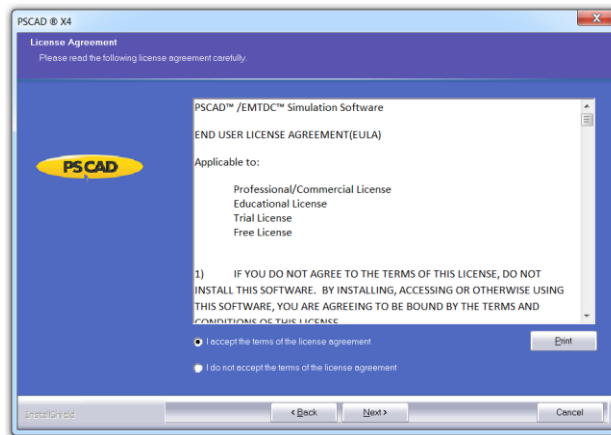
PSCAD ® X4

License Agreement
Please read the following license agreement carefully.

PSCAD

PSCAD™ /EMTDC™ Simulation Software

END USER LICENSE AGREEMENT(EULA)

Applicable to:

Professional/Commercial License
Educational License
Trial License
Free License

1) IF YOU DO NOT AGREE TO THE TERMS OF THIS LICENSE, DO NOT INSTALL THIS SOFTWARE. BY INSTALLING, ACCESSING OR OTHERWISE USING THIS SOFTWARE, YOU ARE AGREEING TO BE BOUND BY THE TERMS AND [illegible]

I accept the terms of the license agreement

Print

I do not accept the terms of the license agreement

InstallShield

< Back

Next >

Cancel